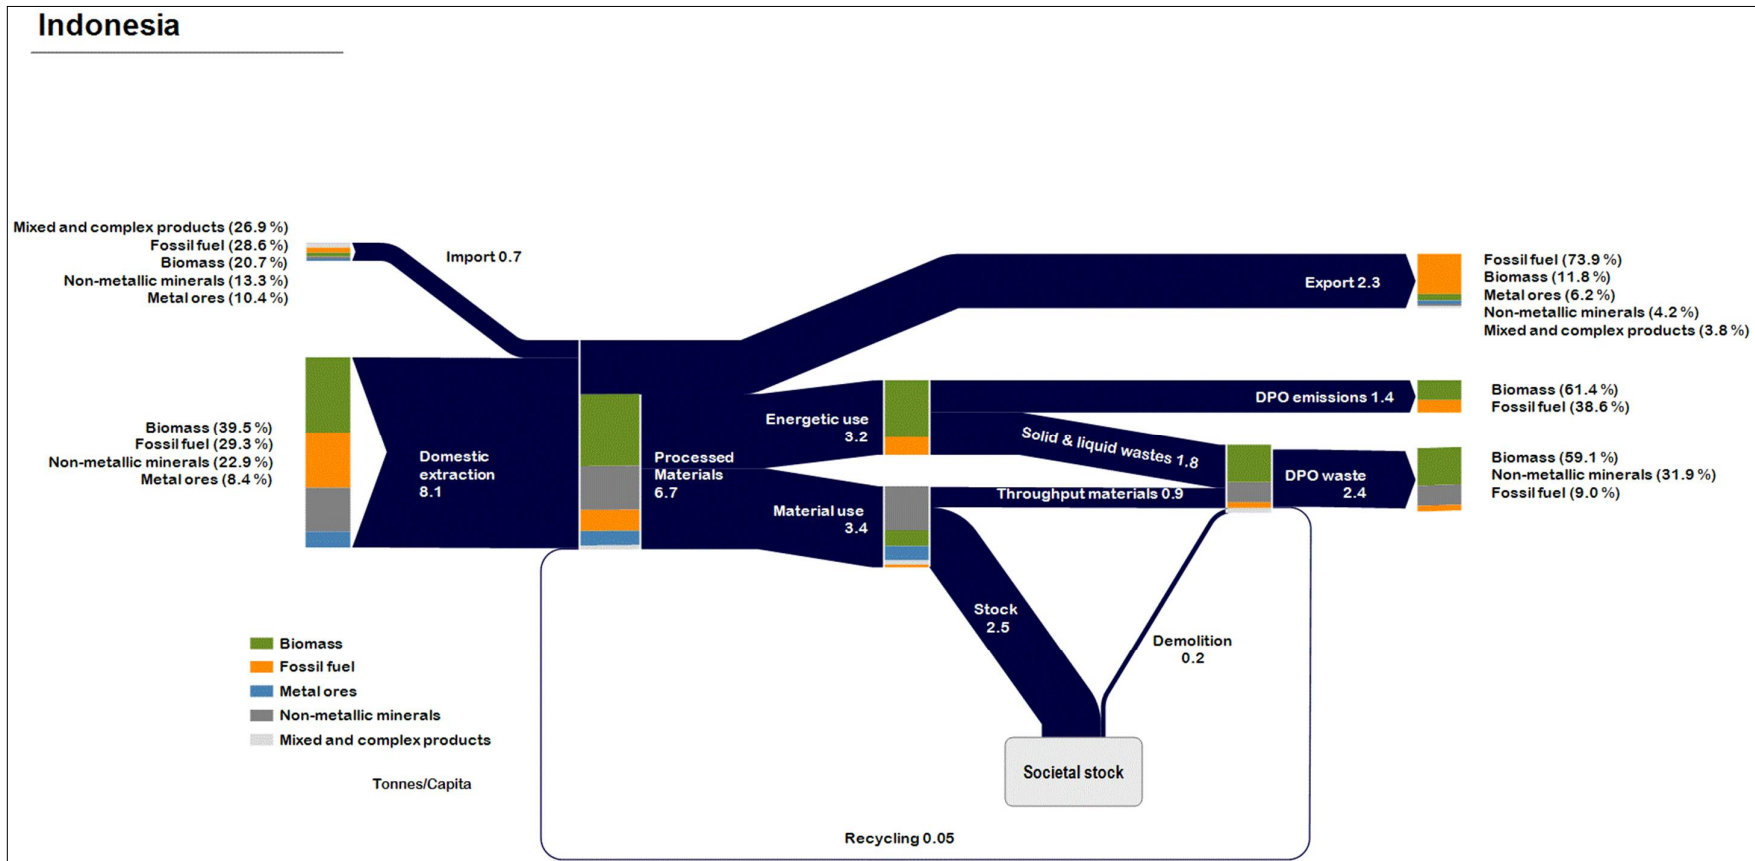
Indonesia

Mixed and complex products (26.9 %)
Fossil fuel (28.6 %)
Biomass (20.7 %)
Non-metallic minerals (13.3 %)
Metal ores (10.4 %)

Import 0.7

Export 2.3

Fossil fuel (73.9 %)
Biomass (11.8 %)
Metal ores (6.2 %)
Non-metallic minerals (4.2 %)
Mixed and complex products (3.8 %)

Biomass (39.5 %)
Fossil fuel (29.3 %)
Non-metallic minerals (22.9 %)
Metal ores (8.4 %)

Domestic extraction 8.1

Processed Materials 6.7

Energetic use 3.2

DPO emissions 1.4

Biomass (61.4 %)
Fossil fuel (38.6 %)

Solid & liquid wastes 1.8

DPO waste 2.4

Biomass (59.1 %)
Non-metallic minerals (31.9 %)
Fossil fuel (9.0 %)

Material use 3.4

Throughput materials 0.9

Stock 2.5

Demolition 0.2

Societal stock

Recycling 0.05

Biomass
Fossil fuel
Metal ores
Non-metallic minerals
Mixed and complex products

Tonnes/Capita